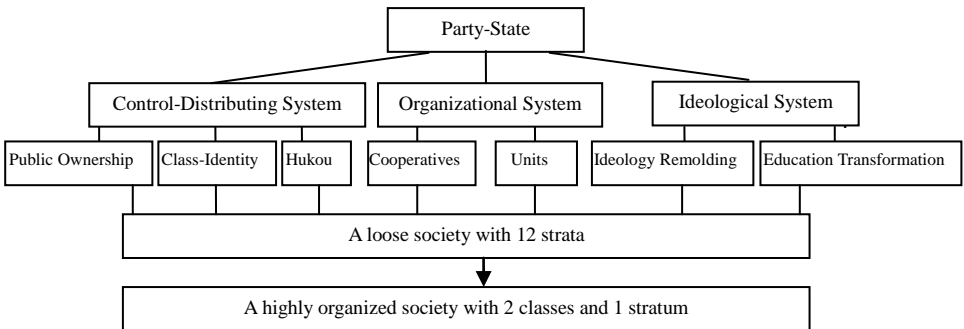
Party-State

Control-Distributing System

Organizational System

Ideological System

Public Ownership

Class-Identity

Hukou

Cooperatives

Units

Ideology Remolding

Education Transformation

A loose society with 12 strata

A highly organized society with 2 classes and 1 stratum